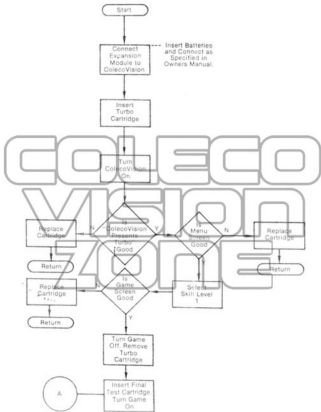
Start

Connect Expansion Module to ColecoVision

Insert Batteries and Connect as Specified in Owners Manual.

Insert Turbo Cartridge

COLECO VISION ZONE

Turn ColecoVision On

ColecoVision Presents Turbo Good

Y

N

Menu Screen Good

N

Replace Cartridge

Replace Cartridge

Return

Return

Is Game Screen Good

Select Skill Level 1

Replace Cartridge

Return

Y

Turn Game Off, Remove Turbo Cartridge

A

Insert Final Test Cartridge, Turn Game On